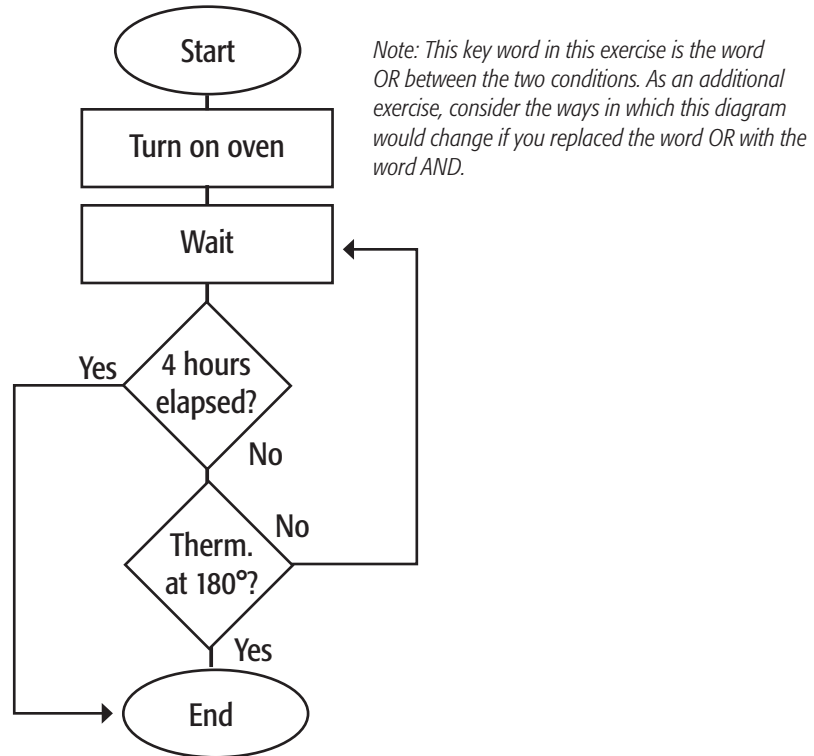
Start

Turn on oven

Wait

Yes

4 hours elapsed?

No

No

Therm. at 180°?

Yes

End

Note: This key word in this exercise is the word OR between the two conditions. As an additional exercise, consider the ways in which this diagram would change if you replaced the word OR with the word AND.